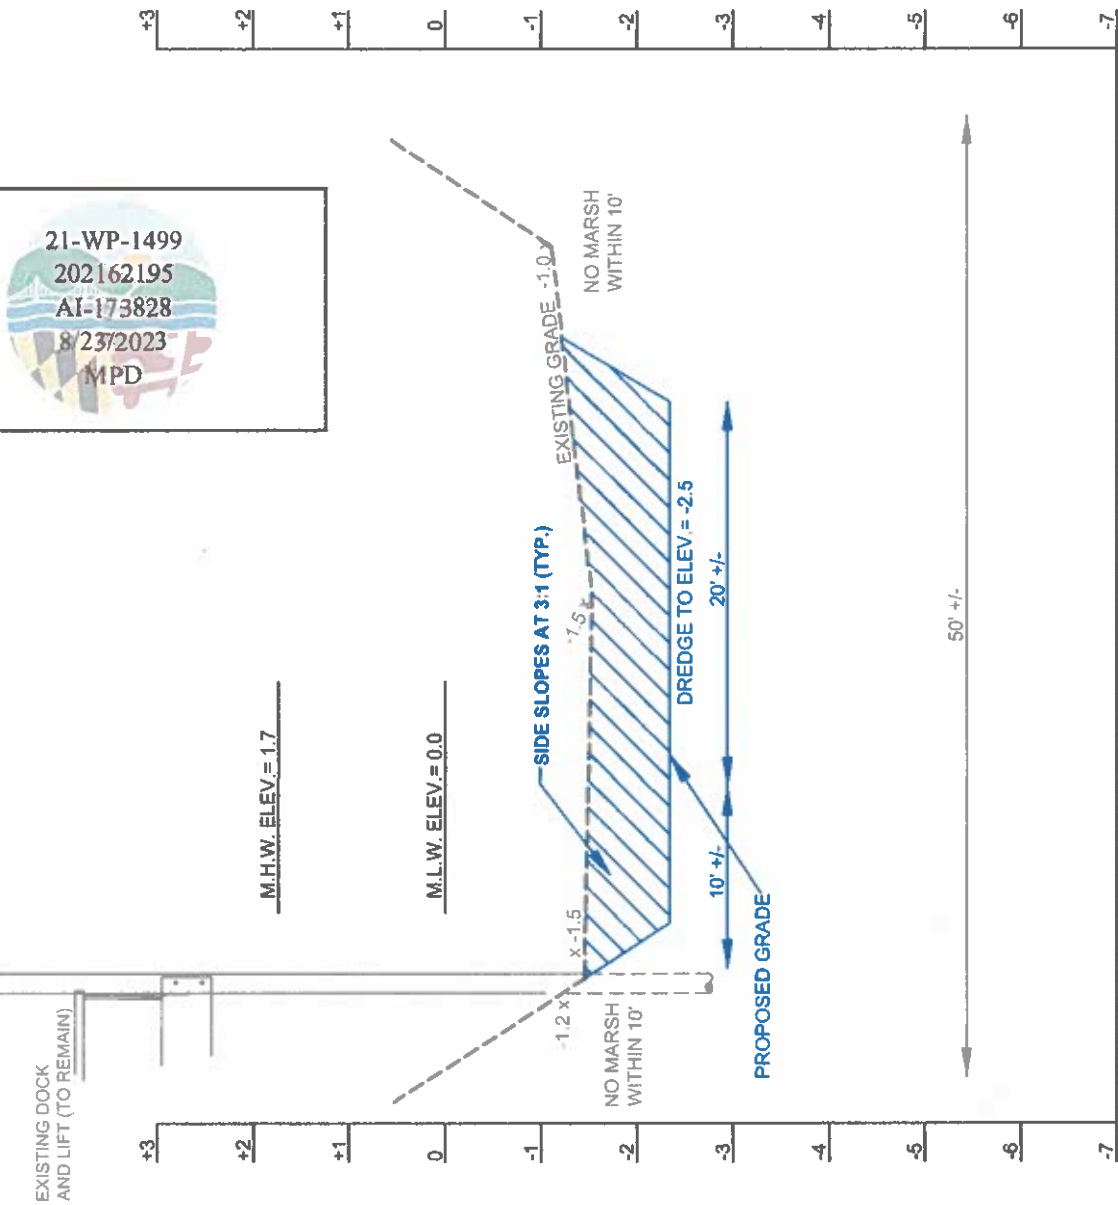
+3
+2
+1
0
-1
-2
-3
-4
-5
-6
-7

21-WP-1499
202162195
AI-173828
8/23/2023
MPD

NO MARSH WITHIN 10'

EXISTING GRADE -1.0

SIDE SLOPES AT 3:1 (TYP.)

-1.5

DREDGE TO ELEV.= -2.5

20' +/-

50' +/-

M.H.W. ELEV.= 1.7

M.L.W. ELEV.= 0.0

10' +/-

PROPOSED GRADE

x -1.5

-1.2 x

NO MARSH WITHIN 10'

EXISTING DOCK AND LIFT (TO REMAIN)

+3
+2
+1
0
-1
-2
-3
-4
-5
-6
-7